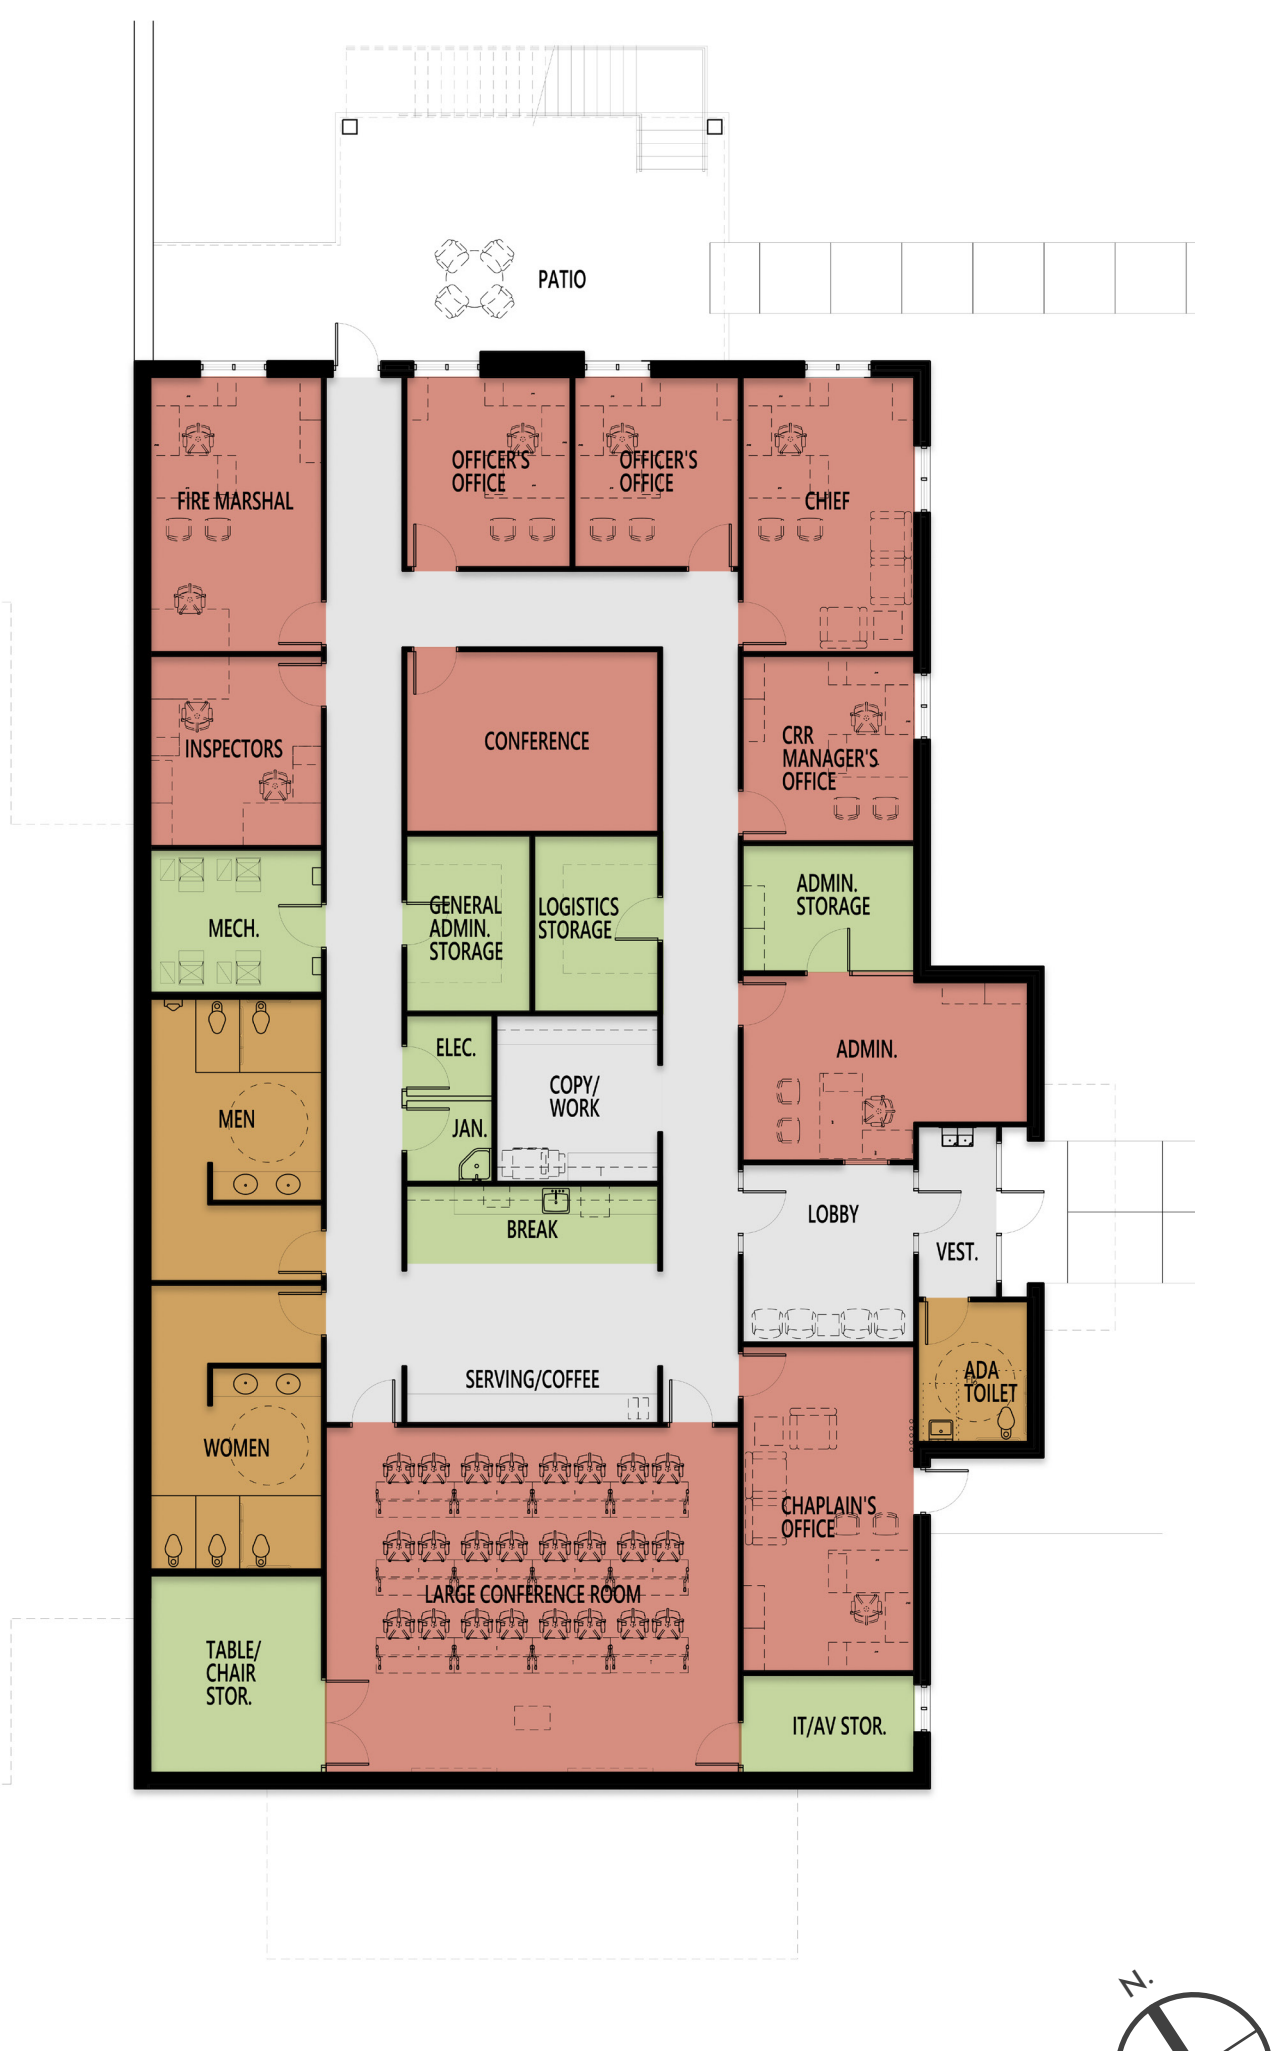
PATIO

FIRE MARSHAL

OFFICER'S OFFICE

OFFICER'S OFFICE

CHIEF

INSPECTORS

CONFERENCE

CRR MANAGER'S OFFICE

MECH.

GENERAL ADMIN. STORAGE

LOGISTICS STORAGE

ADMIN. STORAGE

ELEC.

ADMIN.

MEN

COPY/ WORK

JAN.

BREAK

LOBBY

VEST.

WOMEN

SERVING/COFFEE

ADA TOILET

CHAPLAIN'S OFFICE

LARGE CONFERENCE ROOM

TABLE/ CHAIR STOR.

IT/AV STOR.

N.